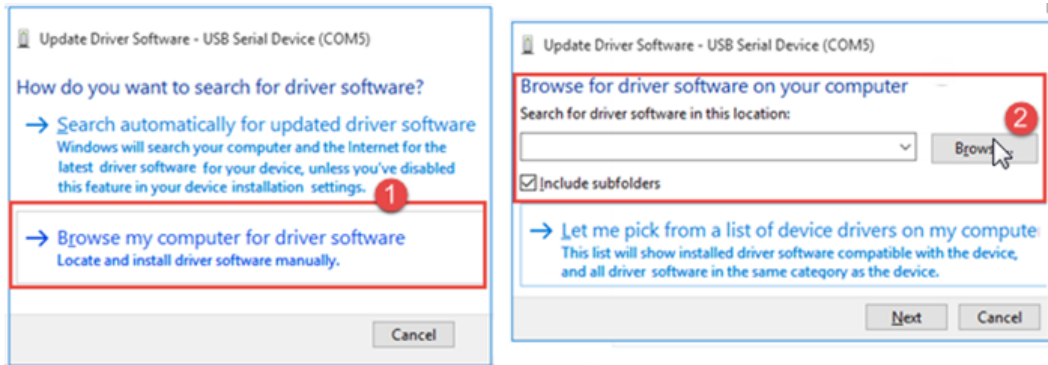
Update Driver Software - USB Serial Device (COM5)

How do you want to search for driver software?

→ Search automatically for updated driver software
Windows will search your computer and the Internet for the latest driver software for your device, unless you've disabled this feature in your device installation settings.

1

→ Browse my computer for driver software
Locate and install driver software manually.

Cancel

Update Driver Software - USB Serial Device (COM5)

Browse for driver software on your computer

Search for driver software in this location:

Brow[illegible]

2

Include subfolders

→ Let me pick from a list of device drivers on my compute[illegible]
This list will show installed driver software compatible with the device, and all driver software in the same category as the device.

Next

Cancel